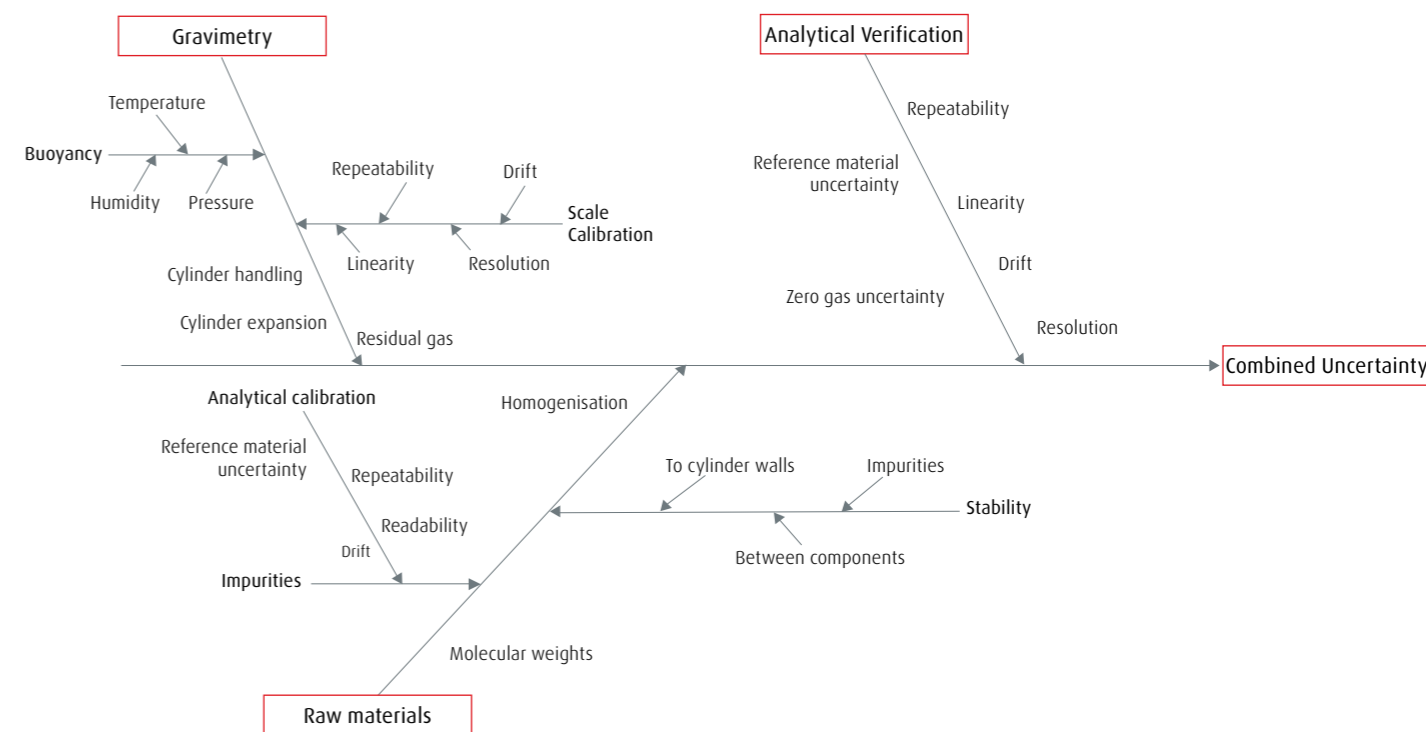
Gravimetry

Temperature

Buoyancy

Humidity

Pressure

Repeatability

Drift

Scale Calibration

Linearity

Resolution

Cylinder handling

Cylinder expansion

Residual gas

Analytical Verification

Repeatability

Reference material uncertainty

Linearity

Drift

Zero gas uncertainty

Resolution

Combined Uncertainty

Analytical calibration

Reference material uncertainty

Repeatability

Readability

Drift

Impurities

Homogenisation

To cylinder walls

Impurities

Stability

Between components

Molecular weights

Raw materials